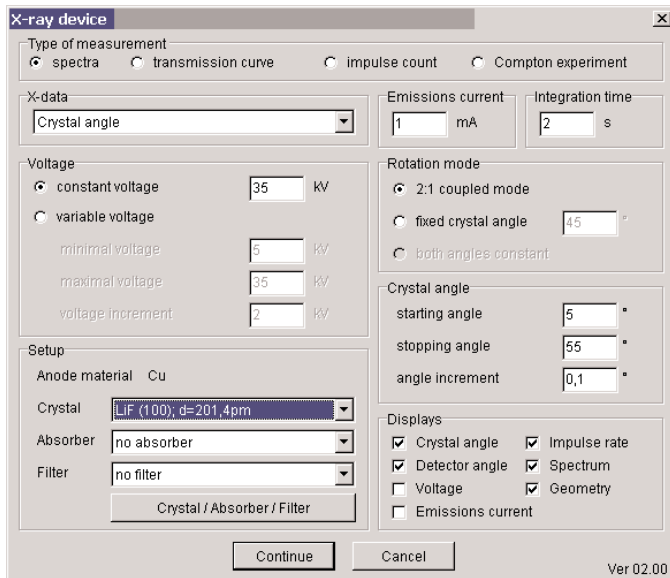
X-ray device

Type of measurement
spectra
transmission curve
impulse count
Compton experiment

X-data
Crystal angle

Emissions current
1 mA

Integration time
2 s

Voltage
constant voltage 35 kV
variable voltage
minimal voltage 5 kV
maximal voltage 35 kV
voltage increment 2 kV

Rotation mode
2:1 coupled mode
fixed crystal angle 45 °
both angles constant

Crystal angle
starting angle 5 °
stopping angle 55 °
angle increment 0,1 °

Setup
Anode material Cu
Crystal LiF (100); d=201,4pm
Absorber no absorber
Filter no filter
Crystal / Absorber / Filter

Displays
Crystal angle
Impulse rate
Detector angle
Spectrum
Voltage
Geometry
Emissions current

Continue
Cancel
Ver 02.00